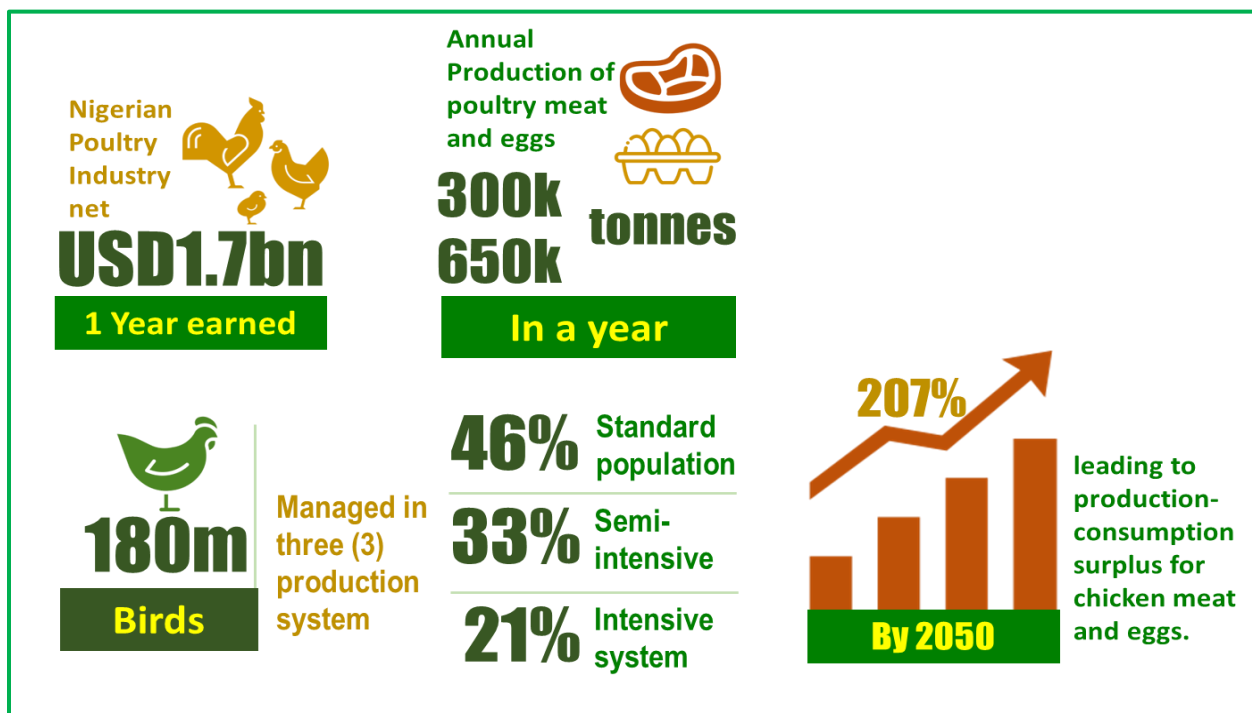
Nigerian Poultry Industry net

USD1.7bn

1 Year earned

Annual Production of poultry meat and eggs

300k
650k
tonnes

In a year

180m

Birds

Managed in three (3) production system

46% Standard population

33% Semi-intensive

21% Intensive system

207%

By 2050

leading to production-consumption surplus for chicken meat and eggs.